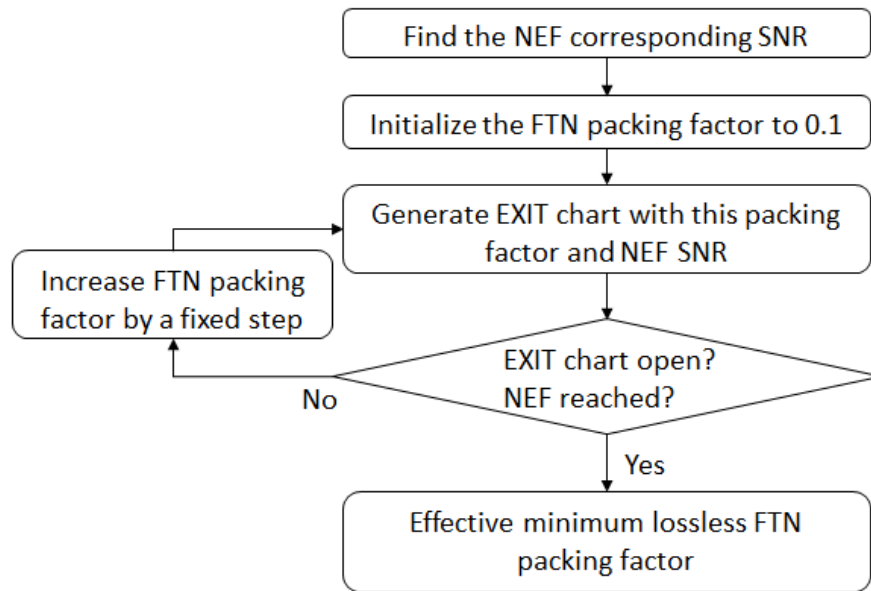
Find the NEF corresponding SNR

Initialize the FTN packing factor to 0.1

Generate EXIT chart with this packing factor and NEF SNR

Increase FTN packing factor by a fixed step

EXIT chart open?
NEF reached?

No

Yes

Effective minimum lossless FTN packing factor